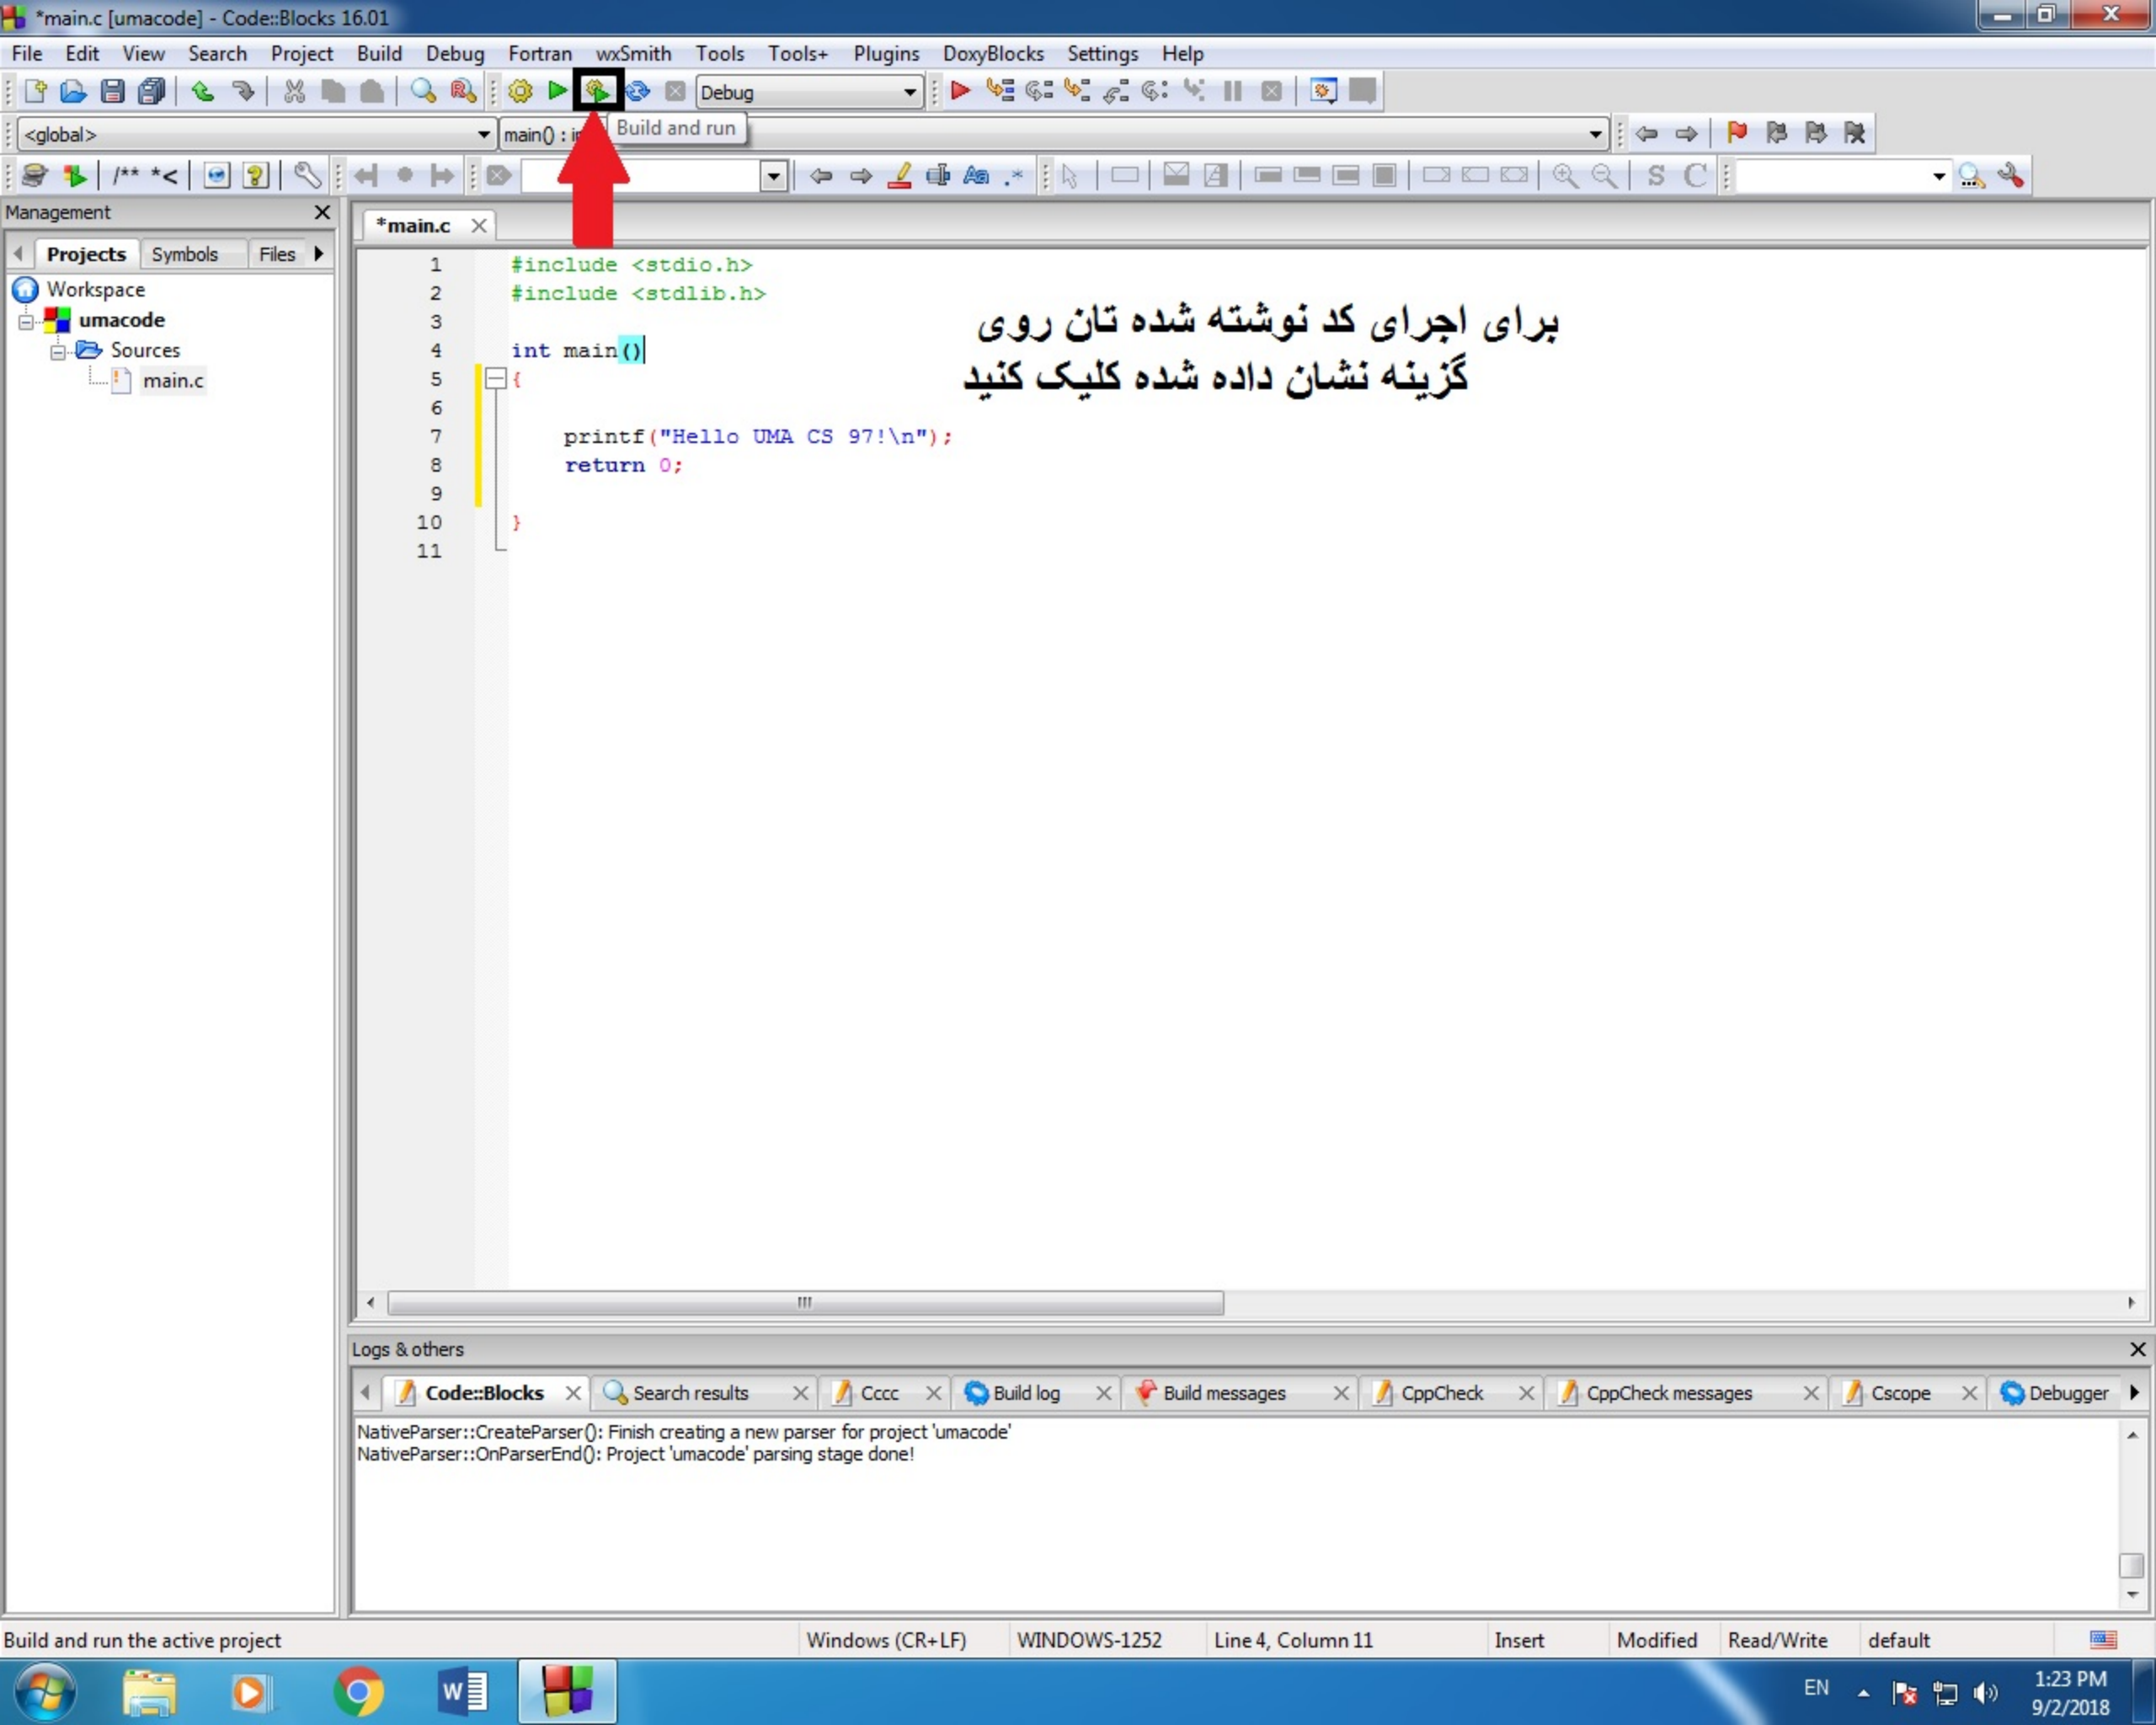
*main.c [umacode] - Code::Blocks 16.01

File Edit View Search Project Build Debug Fortran wxSmith Tools Tools+ Plugins DoxyBlocks Settings Help

Debug

<global> main() : i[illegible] Build and run

/** *<

Management

Projects Symbols Files

Workspace
umacode
Sources
main.c

*main.c

```
1  #include <stdio.h>
2  #include <stdlib.h>
3
4  int main()
5  {
6
7      printf("Hello UMA CS 97!\n");
8      return 0;
9
10 }
11
```

برای اجرای کد نوشته شده تان روی
گزینه نشان داده شده کلیک کنید

Logs & others

Code::Blocks Search results Cccc Build log Build messages CppCheck CppCheck messages Cscope Debugger

NativeParser::CreateParser(): Finish creating a new parser for project 'umacode'
NativeParser::OnParserEnd(): Project 'umacode' parsing stage done!

Build and run the active project Windows (CR+LF) WINDOWS-1252 Line 4, Column 11 Insert Modified Read/Write default

EN 1:23 PM 9/2/2018